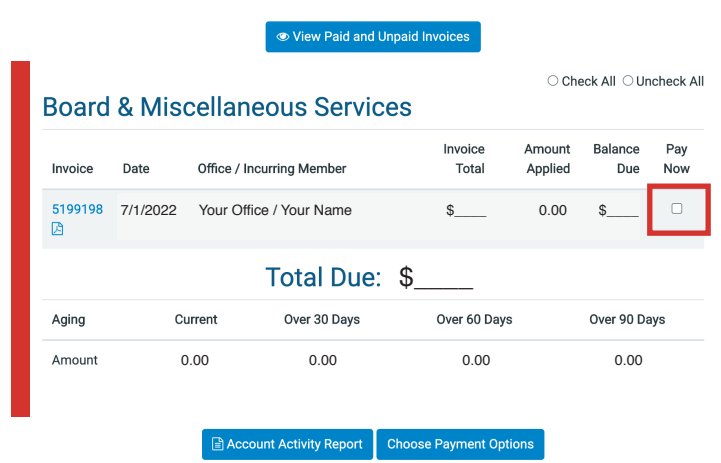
View Paid and Unpaid Invoices

Check All Uncheck All

Board & Miscellaneous Services

| Invoice | Date | Office / Incurring Member | Invoice Total | Amount Applied | Balance Due | Pay Now |
|---|---|---|---|---|---|---|
| 5199198 | 7/1/2022 | Your Office / Your Name | \$____ | 0.00 | \$____ | |

Total Due: \$_____

| Aging | Current | Over 30 Days | Over 60 Days | Over 90 Days |
|---|---|---|---|---|
| Amount | 0.00 | 0.00 | 0.00 | 0.00 |

Account Activity Report Choose Payment Options